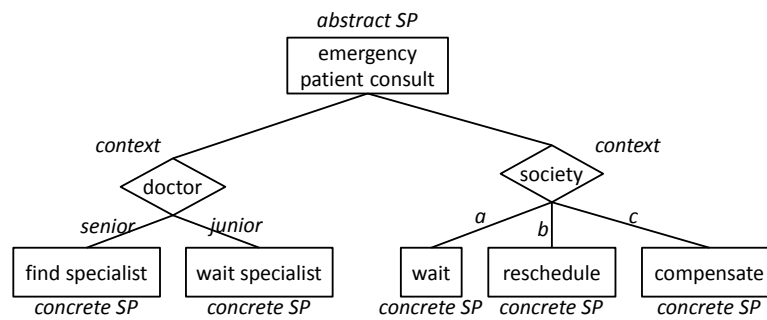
abstract SP

emergency patient consult

context

doctor

context

society

senior

junior

a

b

c

find specialist

concrete SP

wait specialist

concrete SP

wait

concrete SP

reschedule

concrete SP

compensate

concrete SP